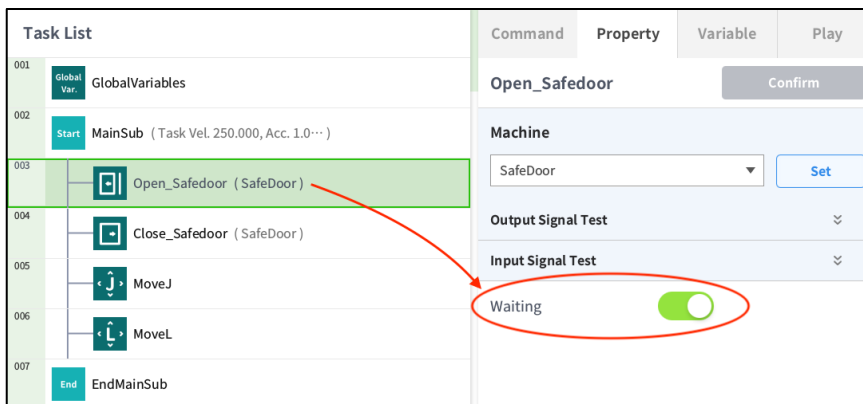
Task List

001 Global Var. GlobalVariables

002 Start MainSub ( Task Vel. 250.000, Acc. 1.0··· )

003 Open_Safedoor ( SafeDoor )

004 Close_Safedoor ( SafeDoor )

005 MoveJ

006 MoveL

007 End EndMainSub

Command Property Variable Play

Open_Safedoor Confirm

Machine

SafeDoor Set

Output Signal Test

Input Signal Test

Waiting